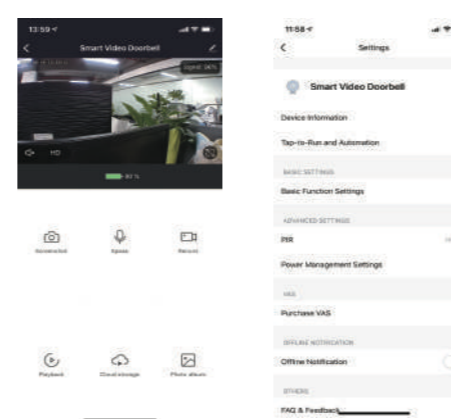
13:59

Smart Video Doorbell

Signal: 94%

HD

97%

Screenshot

Speak

Record

Playback

Cloud storage

Photo album

11:58

Settings

Smart Video Doorbell

Device Information

Tap-to-Run and Automation

BASIC SETTINGS

Basic Function Settings

ADVANCED SETTINGS

PIR

Power Management Settings

VAS

Purchase VAS

OFFLINE NOTIFICATION

Offline Notification

OTHERS

FAQ & Feedback